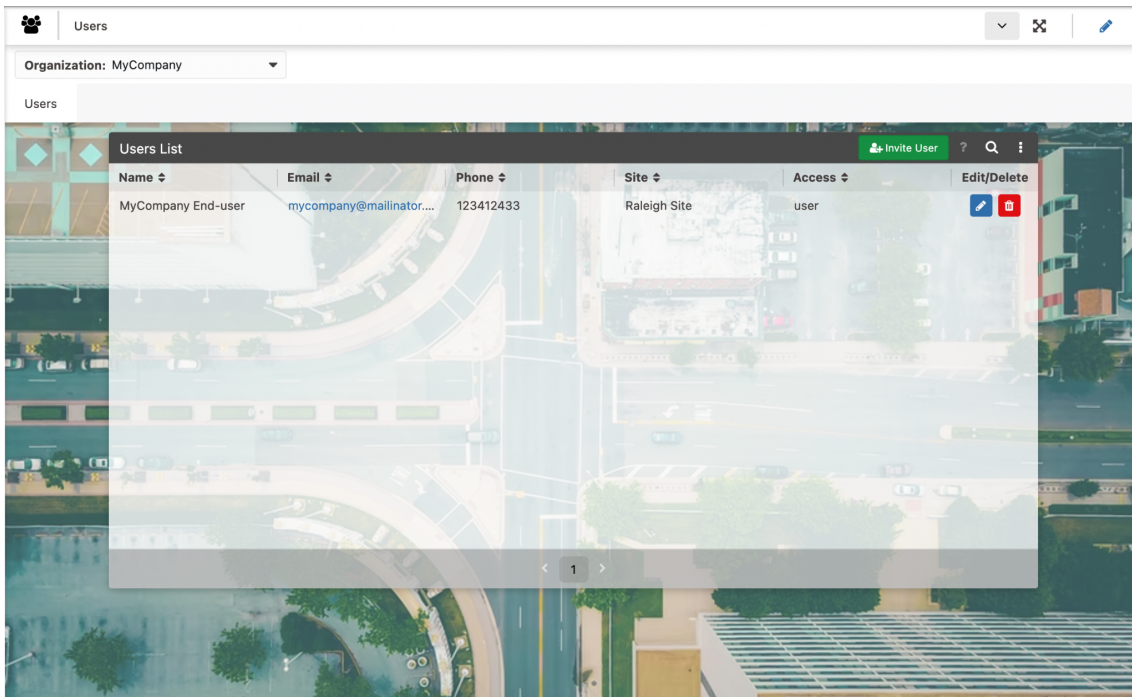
Users

Organization: MyCompany

Users

Users List

Invite User

?

| Name ⇕ | Email ⇕ | Phone ⇕ | Site ⇕ | Access ⇕ | Edit/Delete |
|---|---|---|---|---|---|
| MyCompany End-user | mycompany@mailinator.... | 123412433 | Raleigh Site | user | |

‹ 1 ›